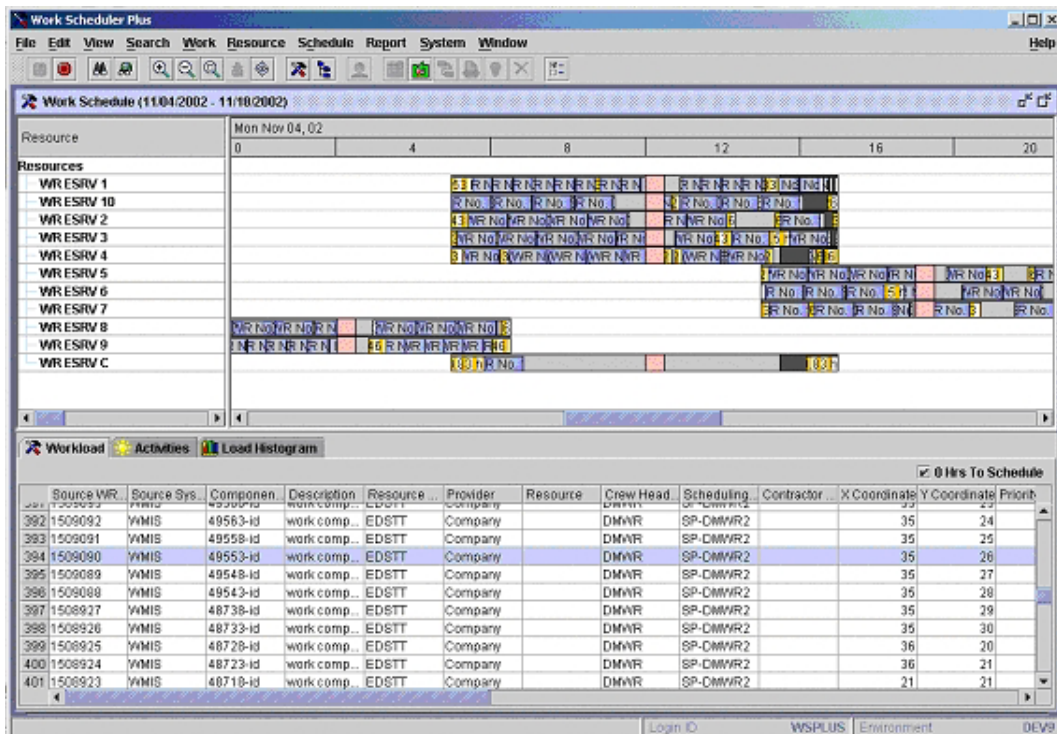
Work Scheduler Plus

File Edit View Search Work Resource Schedule Report System Window Help

Work Schedule (11/04/2002 - 11/18/2002)

Resource

Mon Nov 04, 02

0 4 8 12 16 20

Resources
WR ESRV 1
WR ESRV 10
WR ESRV 2
WR ESRV 3
WR ESRV 4
WR ESRV 5
WR ESRV 6
WR ESRV 7
WR ESRV 8
WR ESRV 9
WR ESRV C

Workload Activities Load Histogram

0 Hrs To Schedule

| | Source WR... | Source Sys... | Componen... | Description | Resource ... | Provider | Resource | Crew Head... | Scheduling... | Contractor ... | X Coordinate | Y Coordinate | Priority |
|---|---|---|---|---|---|---|---|---|---|---|---|---|---|
| 392 | 1509092 | WMIS | 49563-id | work comp... | EDSTT | Company | | DMWR | SP-DMWR2 | | 35 | 24 | |
| 393 | 1509091 | WMIS | 49558-id | work comp... | EDSTT | Company | | DMWR | SP-DMWR2 | | 35 | 25 | |
| 394 | 1509090 | WMIS | 49553-id | work comp... | EDSTT | Company | | DMWR | SP-DMWR2 | | 35 | 26 | |
| 395 | 1509089 | WMIS | 49548-id | work comp... | EDSTT | Company | | DMWR | SP-DMWR2 | | 35 | 27 | |
| 396 | 1509088 | WMIS | 49543-id | work comp... | EDSTT | Company | | DMWR | SP-DMWR2 | | 35 | 28 | |
| 397 | 1508927 | WMIS | 48738-id | work comp... | EDSTT | Company | | DMWR | SP-DMWR2 | | 35 | 29 | |
| 398 | 1508926 | WMIS | 48733-id | work comp... | EDSTT | Company | | DMWR | SP-DMWR2 | | 35 | 30 | |
| 399 | 1508925 | WMIS | 48728-id | work comp... | EDSTT | Company | | DMWR | SP-DMWR2 | | 36 | 20 | |
| 400 | 1508924 | WMIS | 48723-id | work comp... | EDSTT | Company | | DMWR | SP-DMWR2 | | 36 | 21 | |
| 401 | 1508923 | WMIS | 48718-id | work comp... | EDSTT | Company | | DMWR | SP-DMWR2 | | 21 | 21 | |

Login ID WSPLUS Environment DEV9